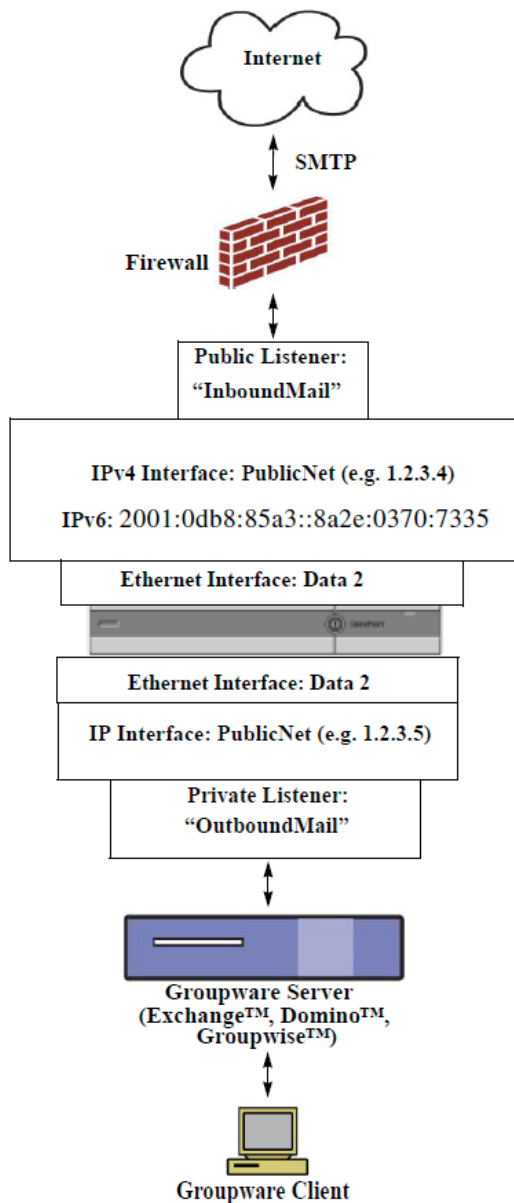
Internet

SMTP

Firewall

Public Listener:
"InboundMail"

IPv4 Interface: PublicNet (e.g. 1.2.3.4)

IPv6: 2001:0db8:85a3::8a2e:0370:7335

Ethernet Interface: Data 2

Ethernet Interface: Data 2

IP Interface: PublicNet (e.g. 1.2.3.5)

Private Listener:
"OutboundMail"

Groupware Server
(Exchange™, Domino™,
Groupwise™)

Groupware Client